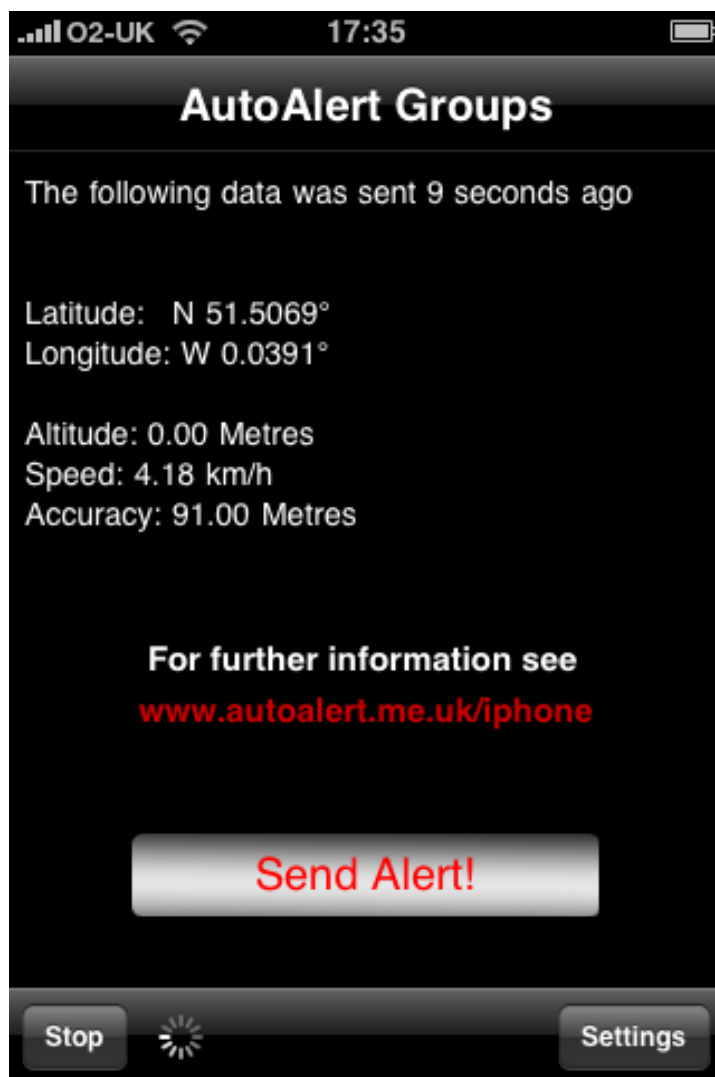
O2-UK 17:35

AutoAlert Groups

The following data was sent 9 seconds ago

Latitude: N 51.5069°
Longitude: W 0.0391°

Altitude: 0.00 Metres
Speed: 4.18 km/h
Accuracy: 91.00 Metres

For further information see
www.autoalert.me.uk/iphone

Send Alert!

Stop

Settings